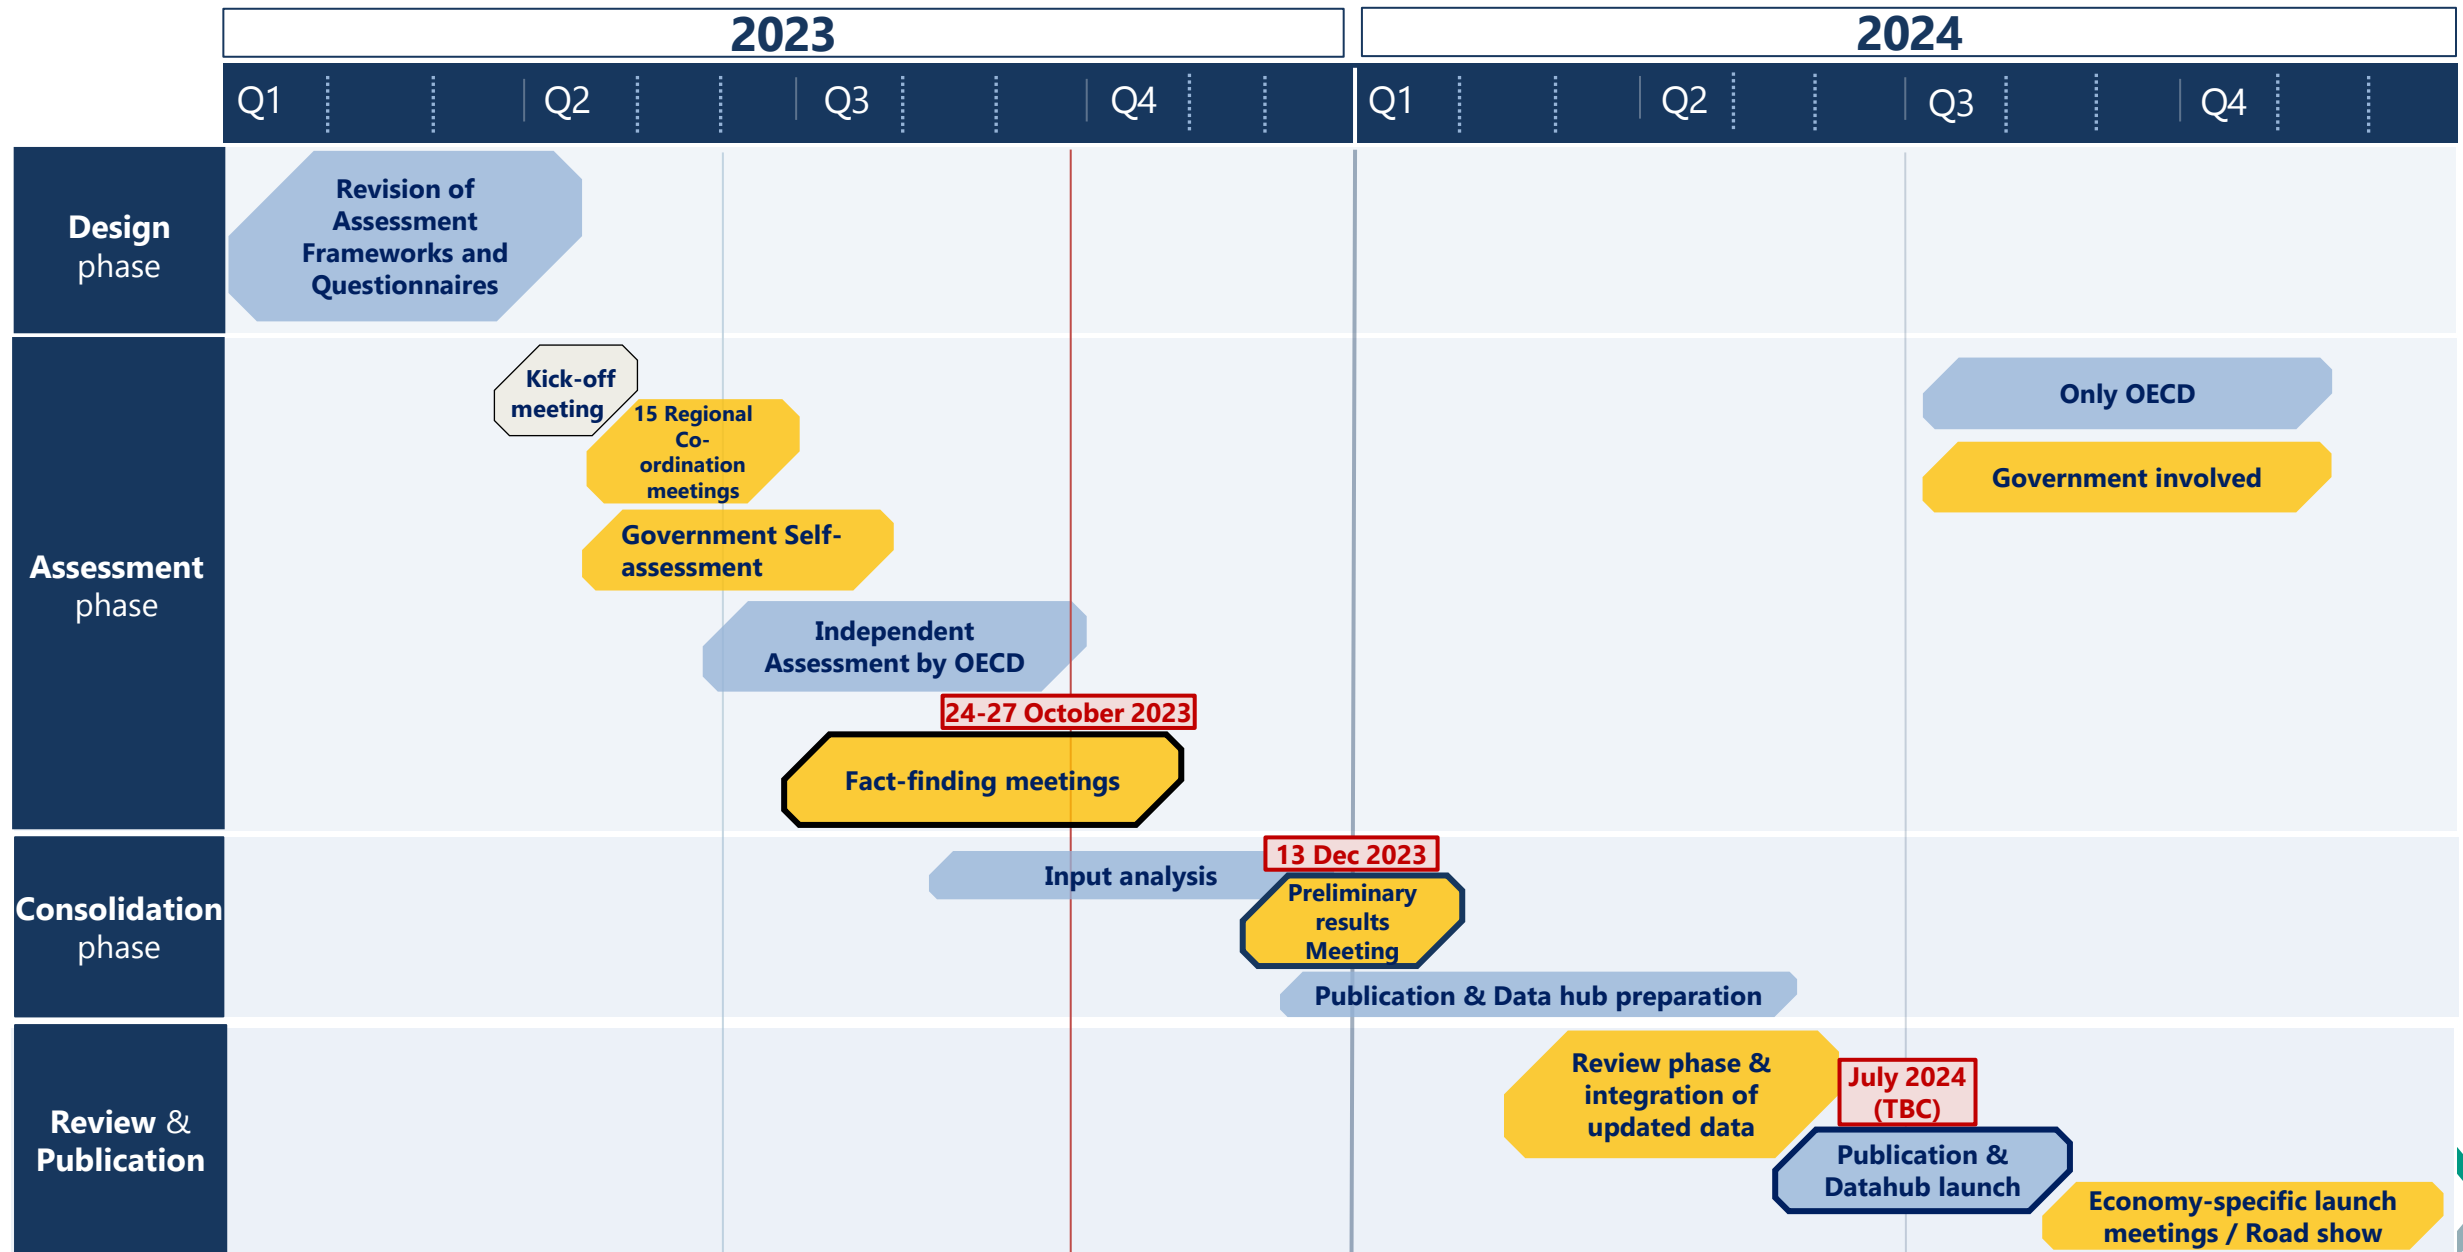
2023

2024

Q1 Q2 Q3 Q4 Q1 Q2 Q3 Q4

Design phase

Revision of Assessment Frameworks and Questionnaires

Assessment phase

Kick-off meeting

15 Regional Co-ordination meetings

Government Self-assessment

Independent Assessment by OECD

24-27 October 2023

Fact-finding meetings

Only OECD

Government involved

Consolidation phase

Input analysis

13 Dec 2023

Preliminary results Meeting

Publication & Data hub preparation

Review & Publication

Review phase & integration of updated data

July 2024 (TBC)

Publication & Datahub launch

Economy-specific launch meetings / Road show